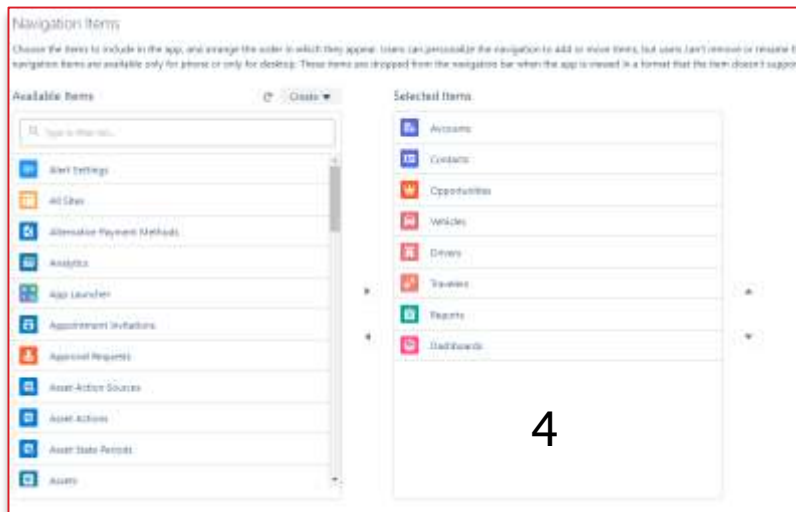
Navigation Items

Choose the items to include in the app, and arrange the order in which they appear. Users can personalize the navigation to add or move items, but users can't remove or rename t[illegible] navigation items are available only for phone or only for desktop. These items are dropped from the navigation bar when the app is viewed in a format that the item doesn't suppo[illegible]

Available Items

Create ▾

Type to filter list...

Alert Settings
All Sites
Alternative Payment Methods
Analytics
App Launcher
Appointment Invitations
Approval Requests
Asset Action Sources
Asset Actions
Asset State Periods
Assets

Selected Items

Accounts
Contacts
Opportunities
Vehicles
Drivers
Travelers
Reports
Dashboards

4